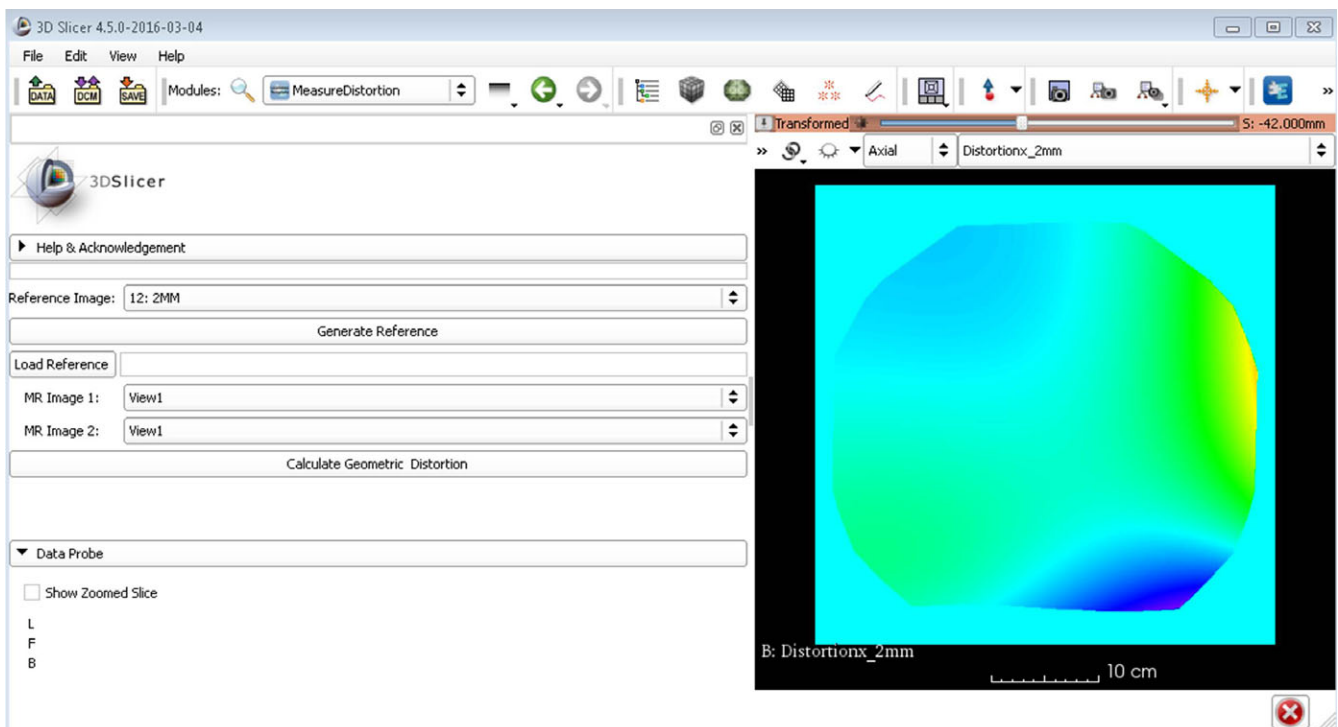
3D Slicer 4.5.0-2016-03-04

File Edit View Help

DATA DCM SAVE Modules: MeasureDistortion

Transformed S: -42.000mm

Axial Distortionx_2mm

3DSlicer

Help & Acknowledgement

Reference Image: 12: 2MM

Generate Reference

Load Reference

MR Image 1: View1

MR Image 2: View1

Calculate Geometric Distortion

Data Probe

Show Zoomed Slice

L
F
B

B: Distortionx_2mm

10 cm